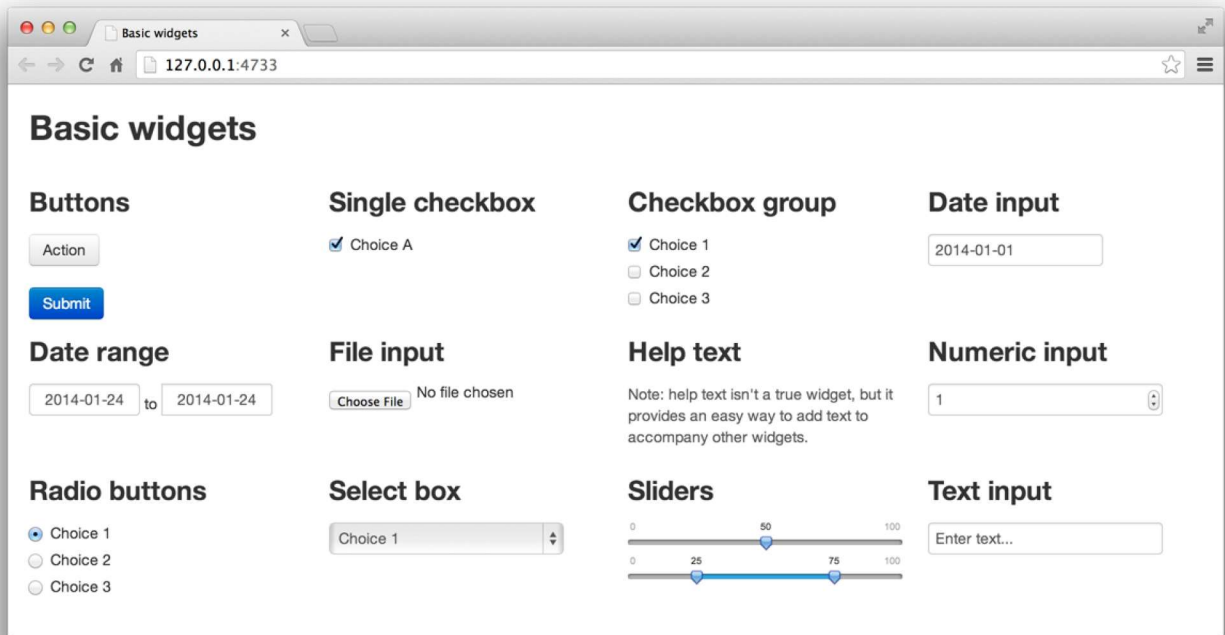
Basic widgets ×

127.0.0.1:4733

Basic widgets

Buttons

Action

Submit

Single checkbox

Choice A

Checkbox group

Choice 1
Choice 2
Choice 3

Date input

2014-01-01

Date range

2014-01-24 to 2014-01-24

File input

Choose File No file chosen

Help text

Note: help text isn't a true widget, but it provides an easy way to add text to accompany other widgets.

Numeric input

1

Radio buttons

Choice 1
Choice 2
Choice 3

Select box

Choice 1

Sliders

0 50 100

0 25 75 100

Text input

Enter text...